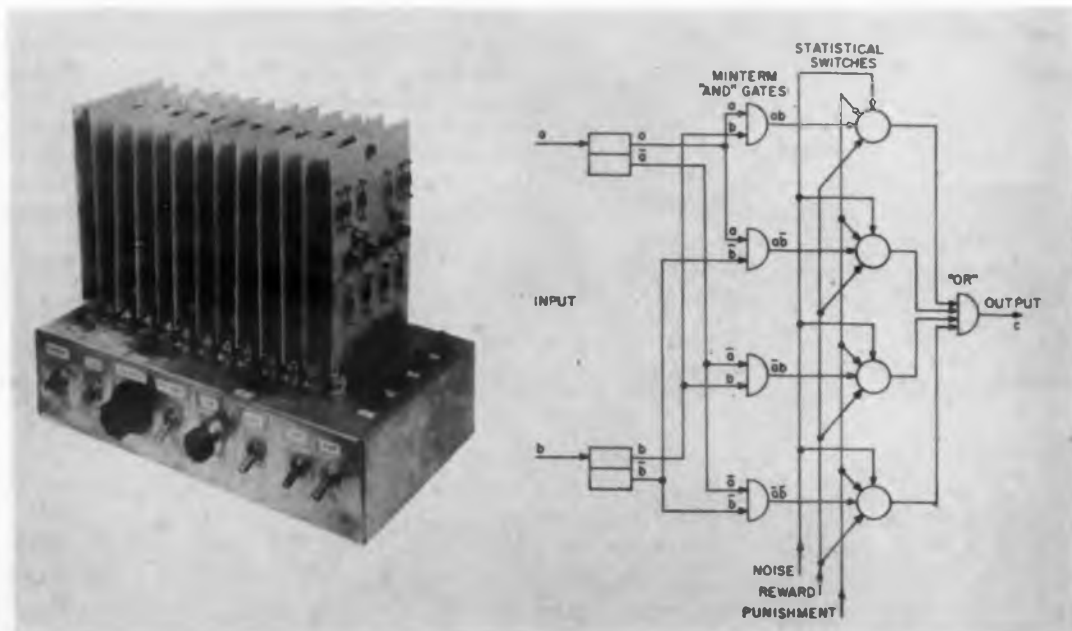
STATISTICAL SWITCHES

MINTERM "AND" GATES

a

$a$

$\bar{a}$

$a$

$b$

$ab$

$a$

$\bar{b}$

$a\bar{b}$

INPUT

"OR"

OUTPUT

c

$\bar{a}$

$b$

$\bar{a}b$

b

$b$

$\bar{b}$

$\bar{a}$

$\bar{b}$

$\bar{a}\bar{b}$

NOISE

REWARD

PUNISHMENT